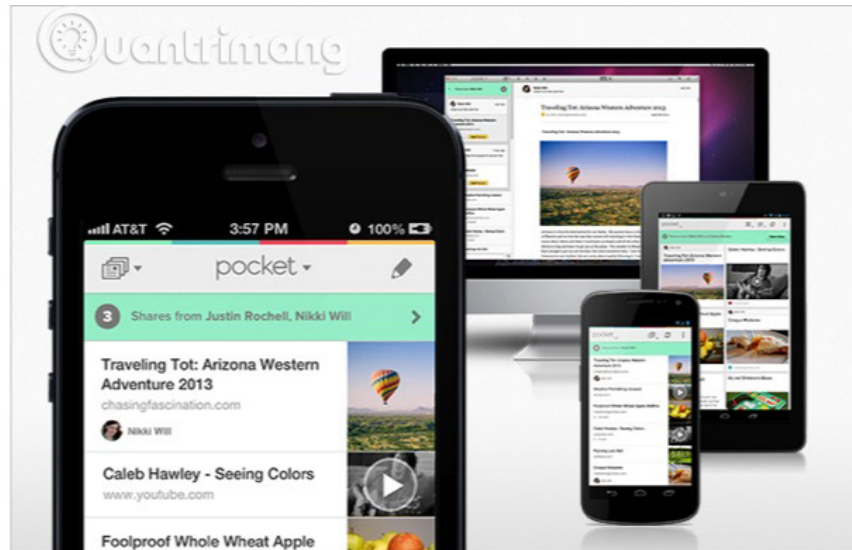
Quantrimang

AT&T 3:57 PM 100%

pocket

3 Shares from Justin Rochell, Nikki Will

Traveling Tot: Arizona Western Adventure 2013
chasingfascination.com
Nikki Will

Caleb Hawley - Seeing Colors
www.youtube.com

Foolproof Whole Wheat Apple

Traveling Tot: Arizona Western Adventure 2013

Caleb Hawley - Seeing Colors

pocket